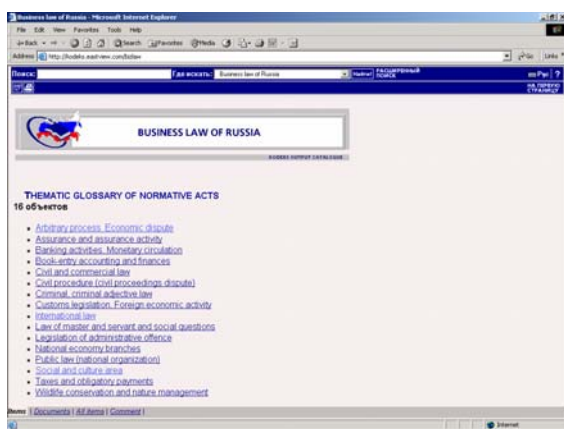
Business law of Russia - Microsoft Internet Explorer

File Edit View Favorites Tools Help

Back Search Favorites Media

Address http://kodeks.eastview.com/bizlaw

Go Links

Поиск: Где искать: Business law of Russia Найти! РАСШИРЕННЫЙ ПОИСК

НА ПЕРВУЮ СТРАНИЦУ

BUSINESS LAW OF RUSSIA

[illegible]

THEMATIC GLOSSARY OF NORMATIVE ACTS

16 объектов

- Arbitrary process. Economic dispute
- Assurance and assurance activity
- Banking activities. Monetary circulation
- Book-entry accounting and finances
- Civil and commercial law
- Civil procedure (civil proceedings dispute)
- Criminal, criminal adjective law
- Customs legislation. Foreign economic activity
- International law
- Law of master and servant and social questions
- Legislation of administrative offence
- National economy branches
- Public law (national organization)
- Social and culture area
- Taxes and obligatory payments
- Wildlife conservation and nature management

Items | Documents | All items | Comment |

Internet